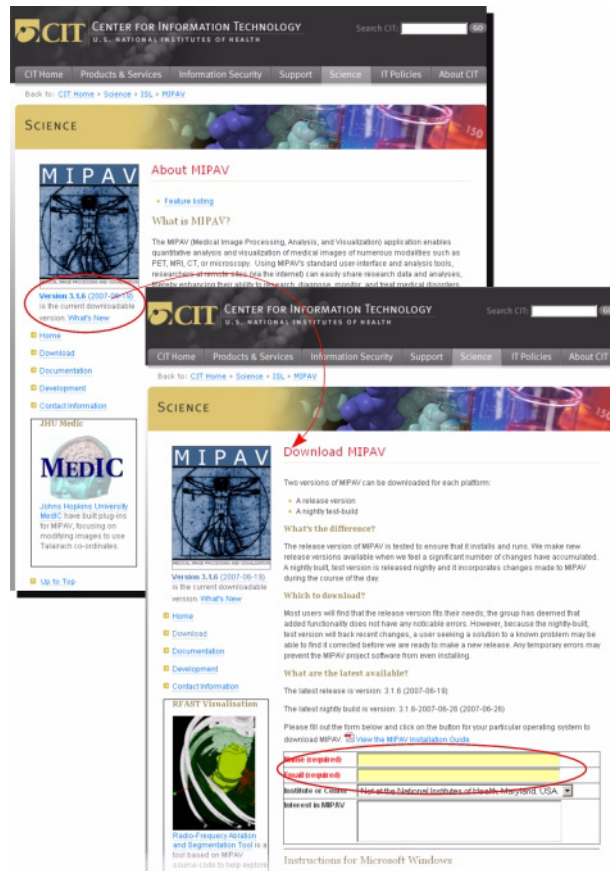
CIT CENTER FOR INFORMATION TECHNOLOGY
U.S. NATIONAL INSTITUTES OF HEALTH

Search CIT: GO

CIT Home | Products & Services | Information Security | Support | Science | IT Policies | About CIT

Back to: CIT Home » Science » ISL » MIPAV

SCIENCE

MIPAV

Version 3.1.6 (2007-06-19) is the current downloadable version. What's New

Home
Download
Documentation
Development
Contact Information

JHU Medic

MEDIC

Johns Hopkins University MedIC have built plug-ins for MIPAV, focusing on modifying images to use Talairach co-ordinates.

Up to Top

About MIPAV

Feature listing

What is MIPAV?

The MIPAV (Medical Image Processing, Analysis, and Visualization) application enables quantitative analysis and visualization of medical images of numerous modalities such as PET, MRI, CT, or microscopy. Using MIPAV's standard user-interface and analysis tools, researchers at remote sites (via the internet) can easily share research data and analyses, thereby enhancing their ability to research, diagnose, monitor, and treat medical disorders.

CIT CENTER FOR INFORMATION TECHNOLOGY
U.S. NATIONAL INSTITUTES OF HEALTH

Search CIT: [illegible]

CIT Home | Products & Services | Information Security | Support | Science | IT Policies | About CIT

Back to: CIT Home » Science » ISL » MIPAV

SCIENCE

MIPAV

Version 3.1.6 (2007-06-19) is the current downloadable version. What's New

Home
Download
Documentation
Development
Contact Information

RFAST Visualisation

Radio-Frequency Ablation and Segmentation Tool is a tool based on MIPAV source-code to help explore

Download MIPAV

Two versions of MIPAV can be downloaded for each platform:

A release version
A nightly test-build

What's the difference?

The release version of MIPAV is tested to ensure that it installs and runs. We make new release versions available when we feel a significant number of changes have accumulated. A nightly built, test version is released nightly and it incorporates changes made to MIPAV during the course of the day.

Which to download?

Most users will find that the release version fits their needs; the group has deemed that added functionality does not have any noticable errors. However, because the nightly-build, test version will track recent changes, a user seeking a solution to a known problem may be able to find it corrected before we are ready to make a new release. Any temporary errors may prevent the MIPAV project software from even installing.

What are the latest available?

The latest release is version: 3.1.6 (2007-06-19)

The latest nightly build is version: 3.1.6-2007-06-26 (2007-06-26)

Please fill out the form below and click on the button for your particular operating system to download MIPAV. View the MIPAV Installation Guide

| Name (required) | |
|---|---|
| Email (required) | |
| Institute or Center | Not at the National Institutes of Health, Maryland, USA |
| Interest in MIPAV | |

Instructions for Microsoft Windows